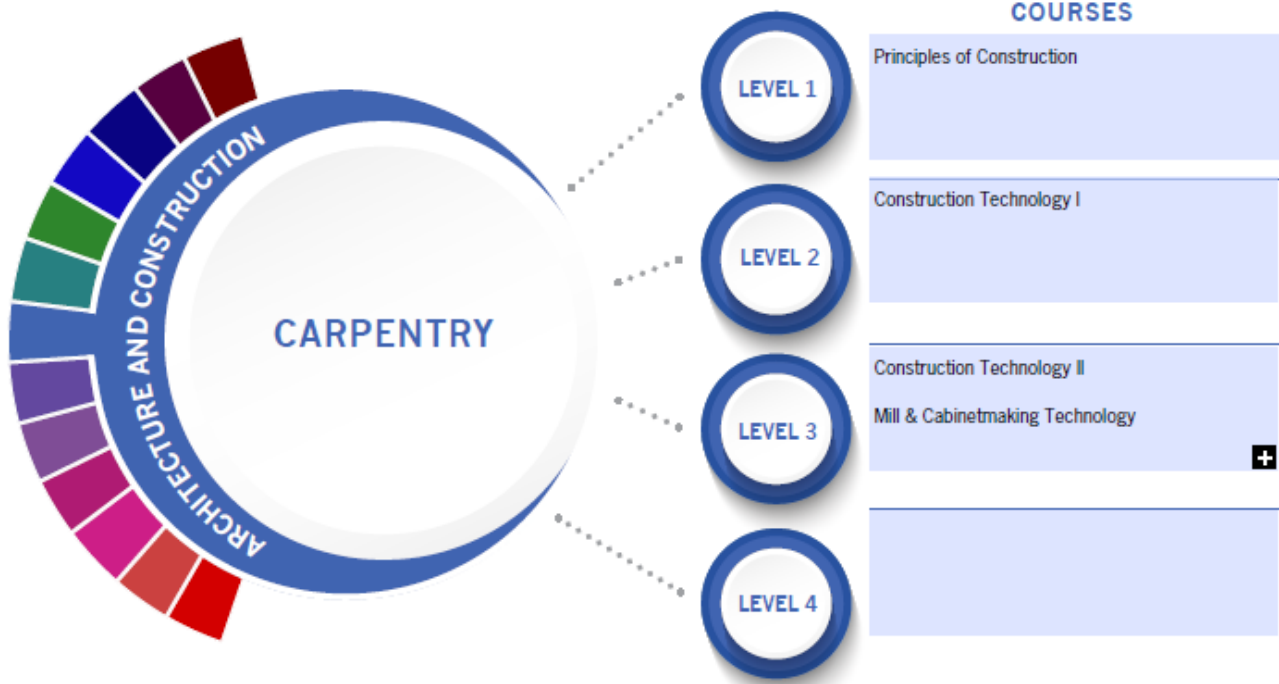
ARCHITECTURE AND CONSTRUCTION

CARPENTRY

COURSES

LEVEL 1

Principles of Construction

LEVEL 2

Construction Technology I

LEVEL 3

Construction Technology II

Mill & Cabinetmaking Technology

+

LEVEL 4